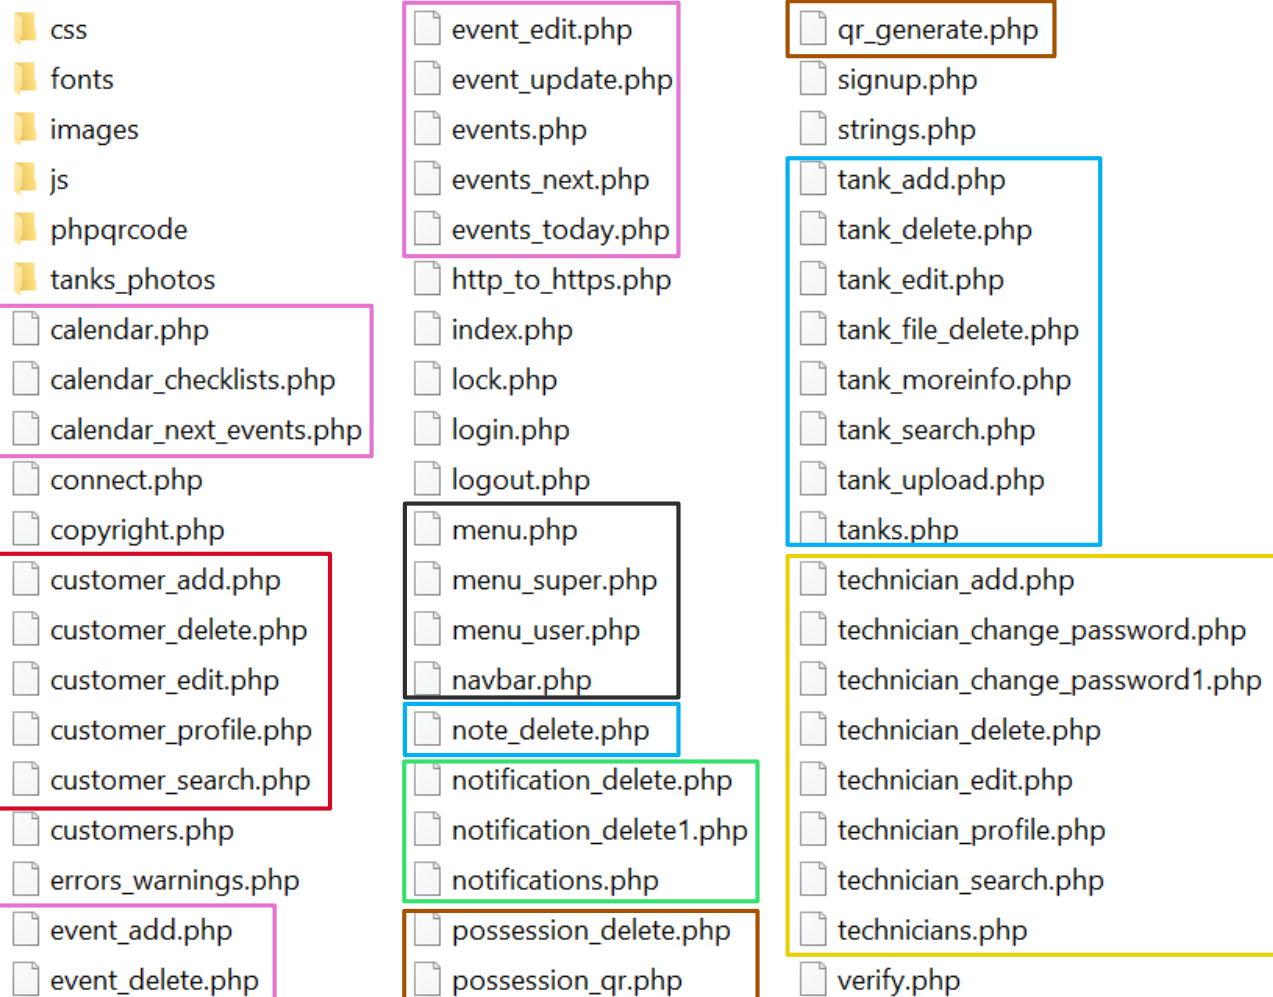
css
fonts
images
js
phpqrcode
tanks_photos
calendar.php
calendar_checklists.php
calendar_next_events.php
connect.php
copyright.php
customer_add.php
customer_delete.php
customer_edit.php
customer_profile.php
customer_search.php
customers.php
errors_warnings.php
event_add.php
event_delete.php

event_edit.php
event_update.php
events.php
events_next.php
events_today.php
http_to_https.php
index.php
lock.php
login.php
logout.php
menu.php
menu_super.php
menu_user.php
navbar.php
note_delete.php
notification_delete.php
notification_delete1.php
notifications.php
possession_delete.php
possession_qr.php

qr_generate.php
signup.php
strings.php
tank_add.php
tank_delete.php
tank_edit.php
tank_file_delete.php
tank_moreinfo.php
tank_search.php
tank_upload.php
tanks.php
technician_add.php
technician_change_password.php
technician_change_password1.php
technician_delete.php
technician_edit.php
technician_profile.php
technician_search.php
technicians.php
verify.php